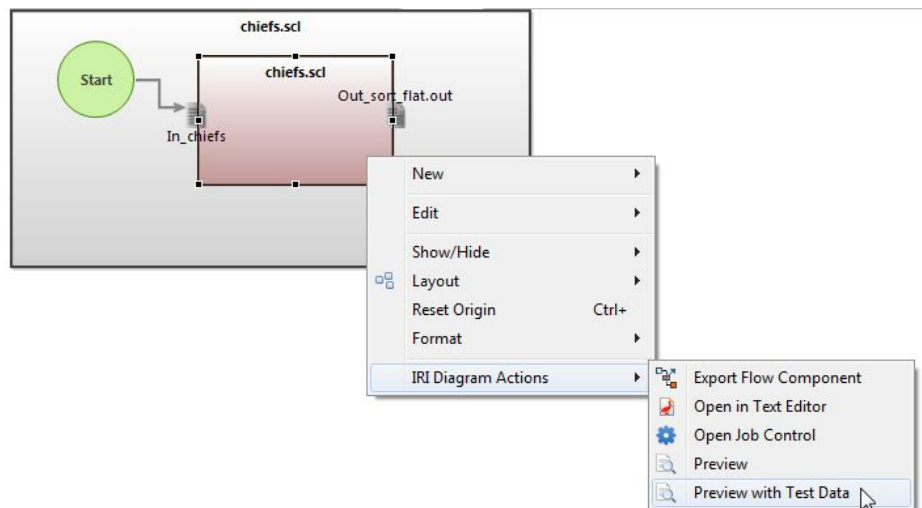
chiefs.scl

Start

chiefs.scl

In_chiefs

Out_sort_flat.out

New

Edit

Show/Hide

Layout

Reset Origin Ctrl+

Format

IRI Diagram Actions

Export Flow Component

Open in Text Editor

Open Job Control

Preview

Preview with Test Data